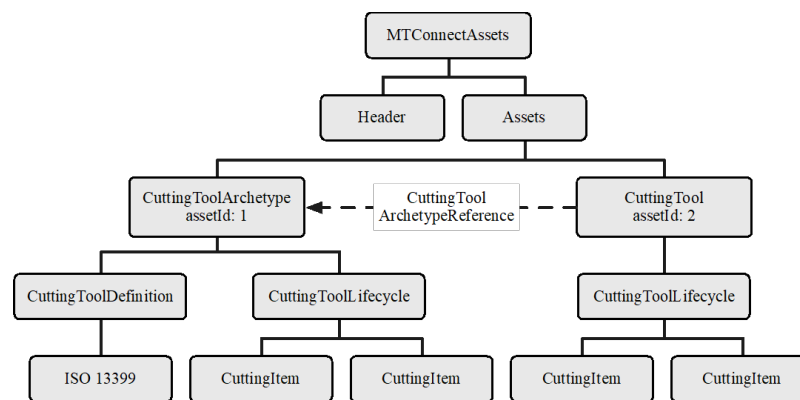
MTConnectAssets

Header

Assets

CuttingToolArchetype
assetId: 1

CuttingTool
ArchetypeReference

CuttingTool
assetId: 2

CuttingToolDefinition

CuttingToolLifecycle

CuttingToolLifecycle

ISO 13399

CuttingItem

CuttingItem

CuttingItem

CuttingItem